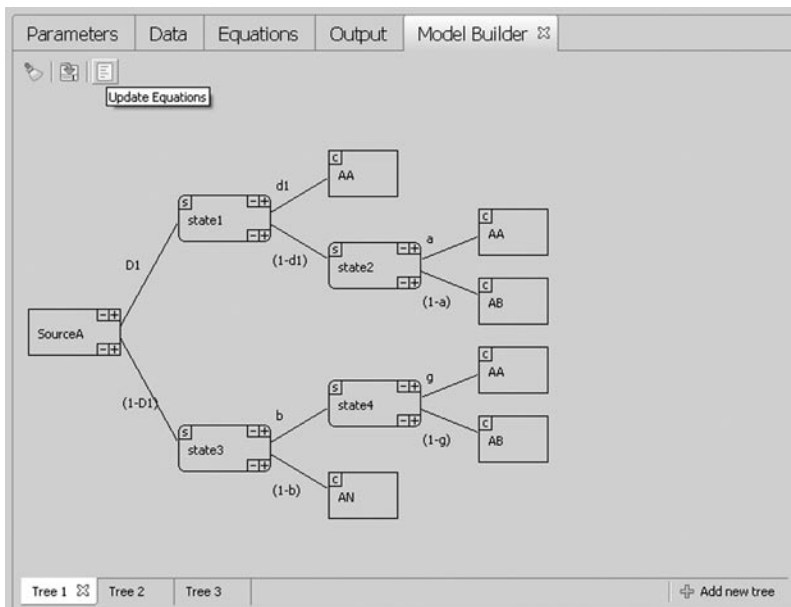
Parameters | Data | Equations | Output | Model Builder ☒

Update Equations

SourceA
D1
(1-D1)
s state1
d1
(1-d1)
c AA
s state2
a
(1-a)
c AA
c AB
s state3
b
(1-b)
s state4
g
(1-g)
c AA
c AB
c AN

Tree 1 ☒ | Tree 2 | Tree 3 | Add new tree